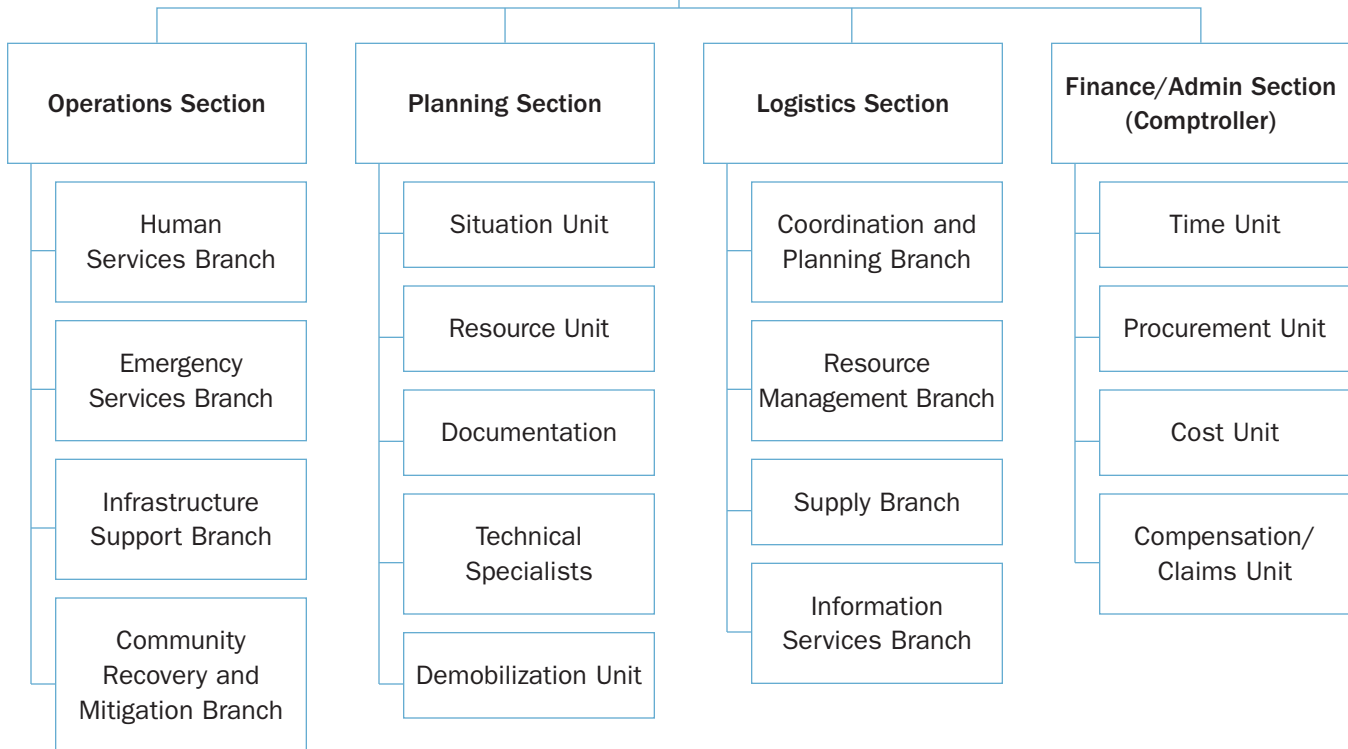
Operations Section

Human Services Branch

Emergency Services Branch

Infrastructure Support Branch

Community Recovery and Mitigation Branch

Planning Section

Situation Unit

Resource Unit

Documentation

Technical Specialists

Demobilization Unit

Logistics Section

Coordination and Planning Branch

Resource Management Branch

Supply Branch

Information Services Branch

Finance/Admin Section (Comptroller)

Time Unit

Procurement Unit

Cost Unit

Compensation/ Claims Unit